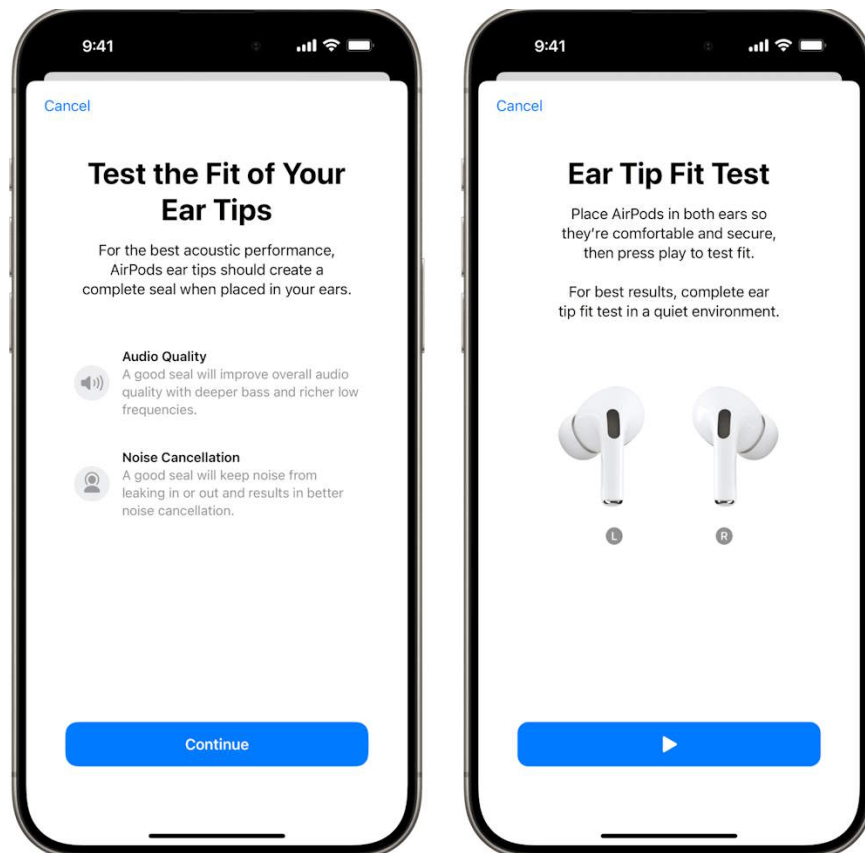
9:41

Cancel

Test the Fit of Your Ear Tips

For the best acoustic performance, AirPods ear tips should create a complete seal when placed in your ears.

Audio Quality
A good seal will improve overall audio quality with deeper bass and richer low frequencies.

Noise Cancellation
A good seal will keep noise from leaking in or out and results in better noise cancellation.

Continue

9:41

Cancel

Ear Tip Fit Test

Place AirPods in both ears so they're comfortable and secure, then press play to test fit.

For best results, complete ear tip fit test in a quiet environment.

L

R